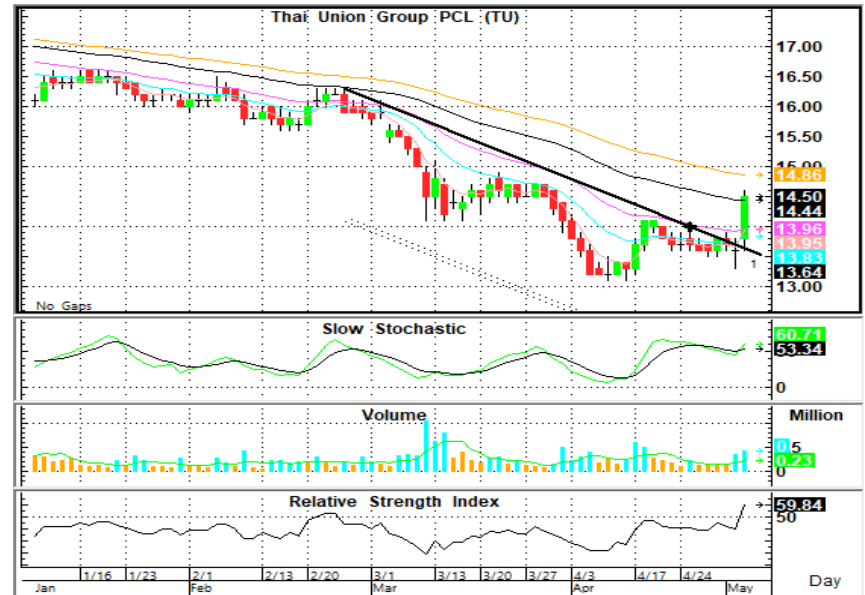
Thai Union Group PCL (TU)

17.00
16.50
16.00
15.50
15.00
14.86
14.50
14.44
13.96
13.95
13.83
13.64
13.00
1
No Gaps

Slow Stochastic
60.71
53.34
0

Volume
Million
5
0
0.23

Relative Strength Index
59.84
50

Jan
1/16
1/23
2/1
Feb
2/13
2/20
3/1
Mar
3/13
3/20
3/27
4/3
Apr
4/17
4/24
May
Day